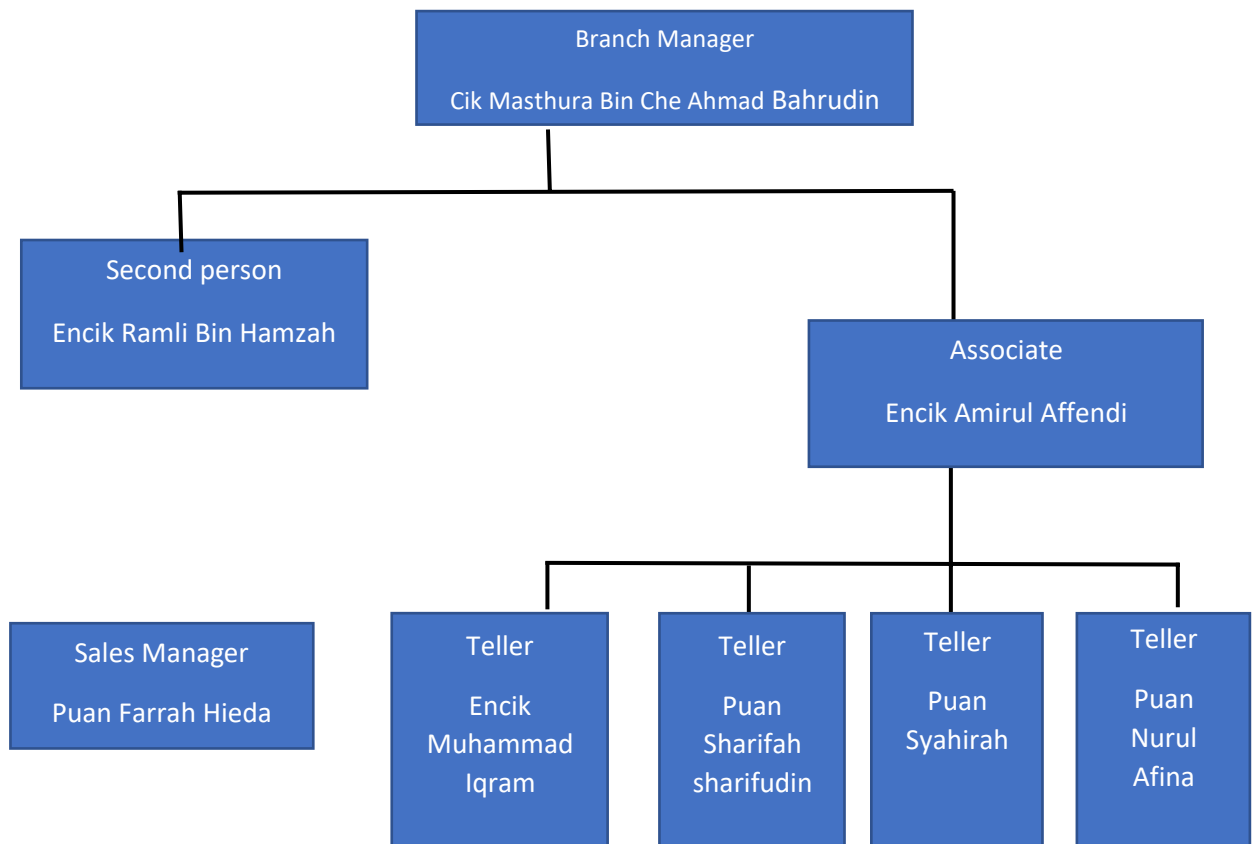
Branch Manager

Cik Masthura Bin Che Ahmad Bahrudin

Second person

Encik Ramli Bin Hamzah

Associate

Encik Amirul Affendi

Sales Manager

Puan Farrah Hieda

Teller

Encik Muhammad Iqram

Teller

Puan Sharifah sharifudin

Teller

Puan Syahirah

Teller

Puan Nurul Afina